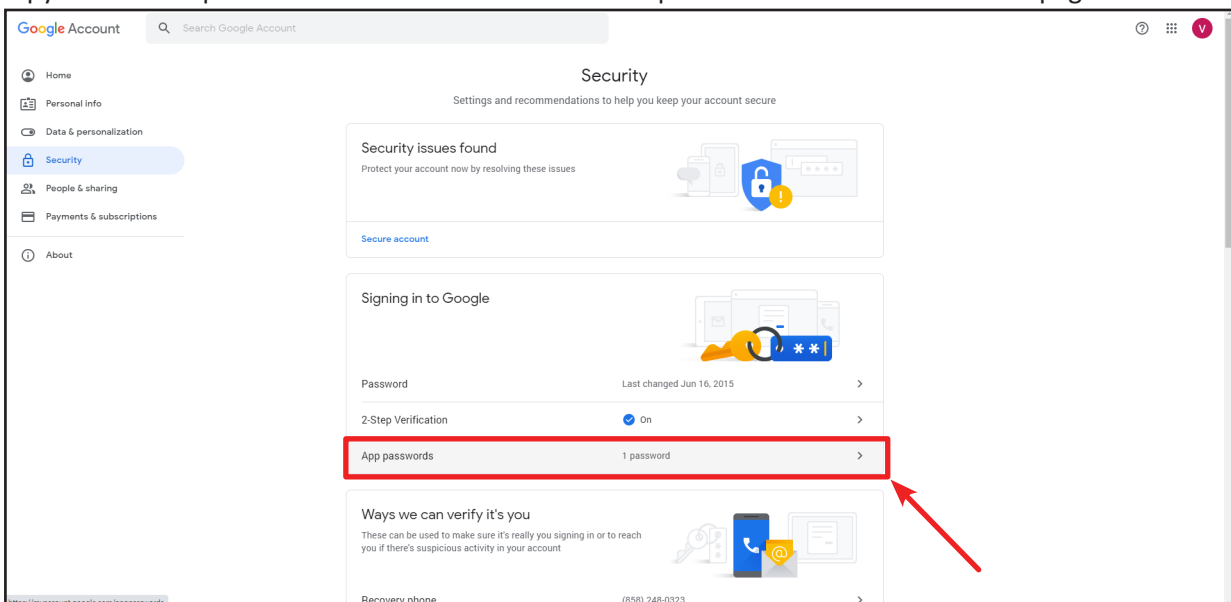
Google Account

Search Google Account

V

Home
Personal info
Data & personalization
Security
People & sharing
Payments & subscriptions
About

Security
Settings and recommendations to help you keep your account secure

Security issues found
Protect your account now by resolving these issues

Secure account

Signing in to Google

Password | Last changed Jun 16, 2015
2-Step Verification | On
App passwords | 1 password

Ways we can verify it's you
These can be used to make sure it's really you signing in or to reach you if there's suspicious activity in your account

Recovery phone | (858) 248-0323

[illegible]